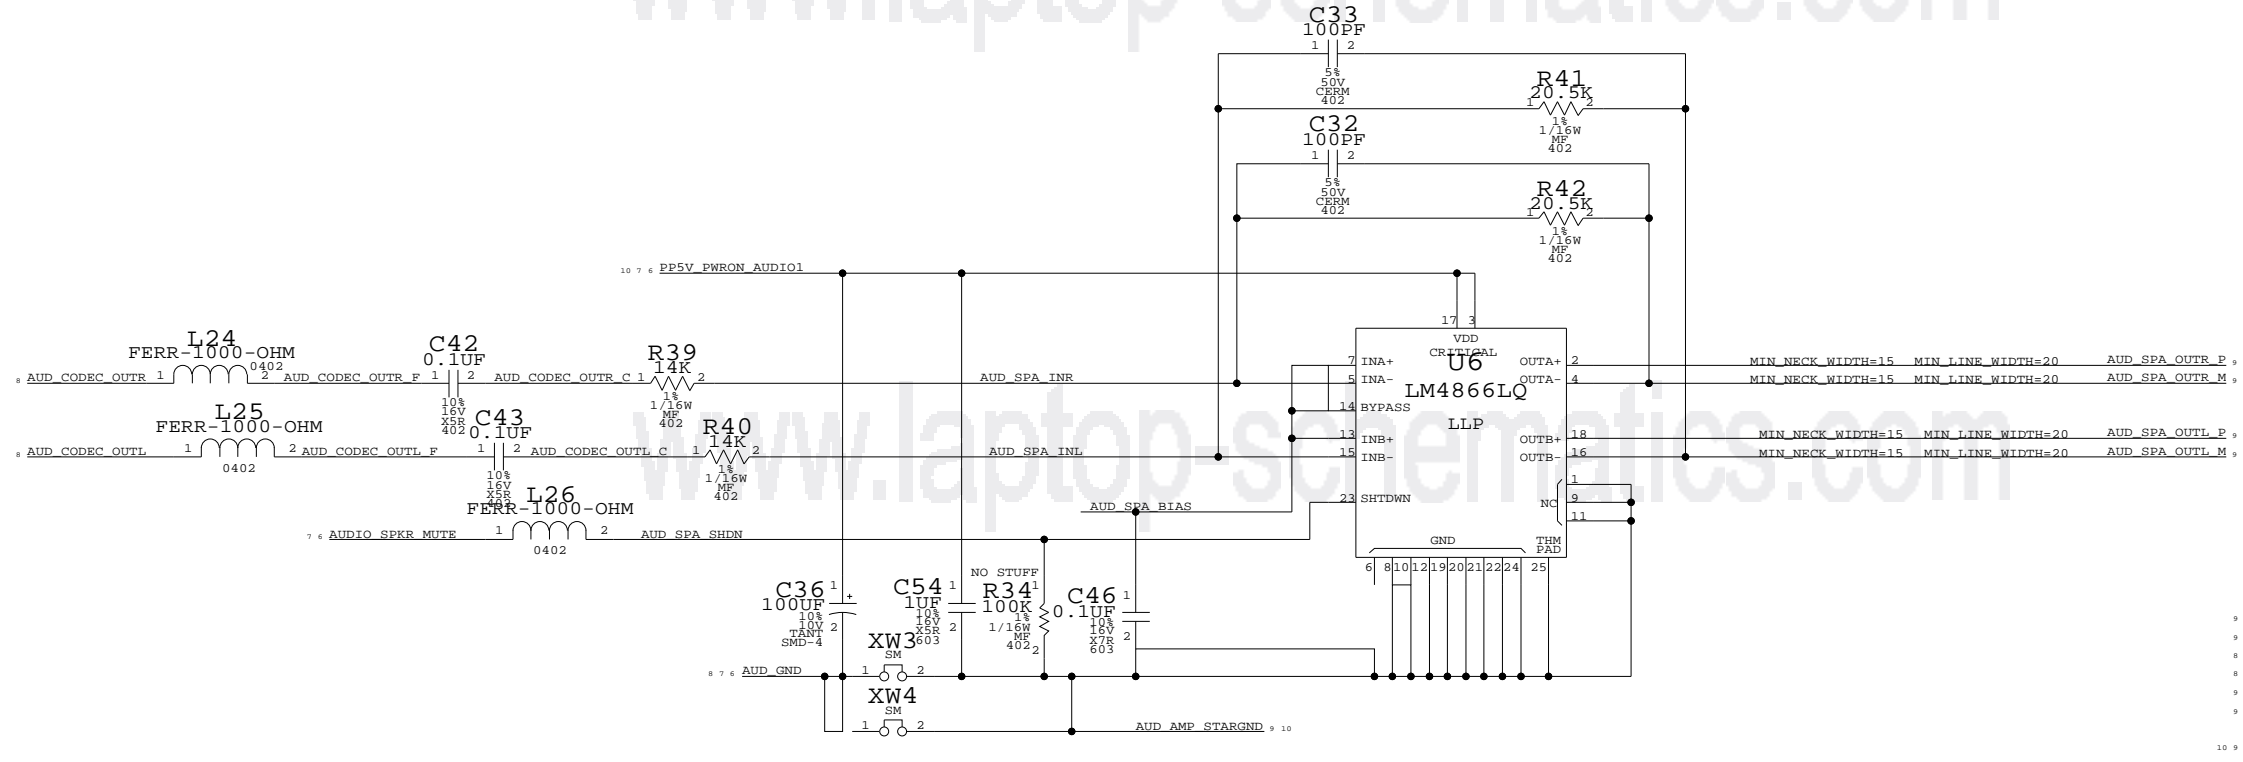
www.laptop-schematics.com

C33
100PF
1 2
5%
50V
CERM
402

R41
20.5K
1 2
1%
1/16W
MF
402

C32
100PF
1 2
5%
50V
CERM
402

R42
20.5K
1 2
1%
1/16W
MF
402

10 7 6 PP5V_PWRON_AUDIO1

17 3
VDD
CRITICAL
U6
LM4866LQ
LLP

7 INA+
5 INA-
14 BYPASS
13 INB+
15 INB-
23 SHTDWN

OUTA+ 2
OUTA- 4
OUTB+ 18
OUTB- 16

NC 1 9 11

GND
THM PAD
6 8 10 12 19 20 21 22 24 25

L24
FERR-1000-OHM
0402
8 AUD_CODEC_OUTR 1 2 AUD_CODEC_OUTR_F

C42
0.1UF
1 2
10%
16V
X5R
402

AUD_CODEC_OUTR_C 1

R39
14K
2
1%
1/16W
MF
402

AUD_SPA_INR

L25
FERR-1000-OHM
0402
8 AUD_CODEC_OUTL 1 2 AUD_CODEC_OUTL_F

C43
0.1UF
1 2
10%
16V
X5R
402

AUD_CODEC_OUTL_C 1

R40
14K
2
1%
1/16W
MF
402

AUD_SPA_INL

AUD_SPA_BIAS

L26
FERR-1000-OHM
0402
7 6 AUDIO_SPKR_MUTE 1 2 AUD_SPA_SHDN

MIN_NECK_WIDTH=15 MIN_LINE_WIDTH=20 AUD_SPA_OUTR_P 9
MIN_NECK_WIDTH=15 MIN_LINE_WIDTH=20 AUD_SPA_OUTR_M 9
MIN_NECK_WIDTH=15 MIN_LINE_WIDTH=20 AUD_SPA_OUTL_P 9
MIN_NECK_WIDTH=15 MIN_LINE_WIDTH=20 AUD_SPA_OUTL_M 9

C36
100UF
1 +
10%
10V
TANT
SMD-4
2

C54
1UF
1
10%
16V
X5R
603
2

NO STUFF
R34
100K
1
1%
1/16W
MF
402
2

C46
0.1UF
1
10%
16V
X7R
603
2

XW3
SM
1 2

XW4
SM
1 2

8 7 6 AUD_GND

AUD_AMP_STARGND 9 10

9
9
8
8
9
9
10 9